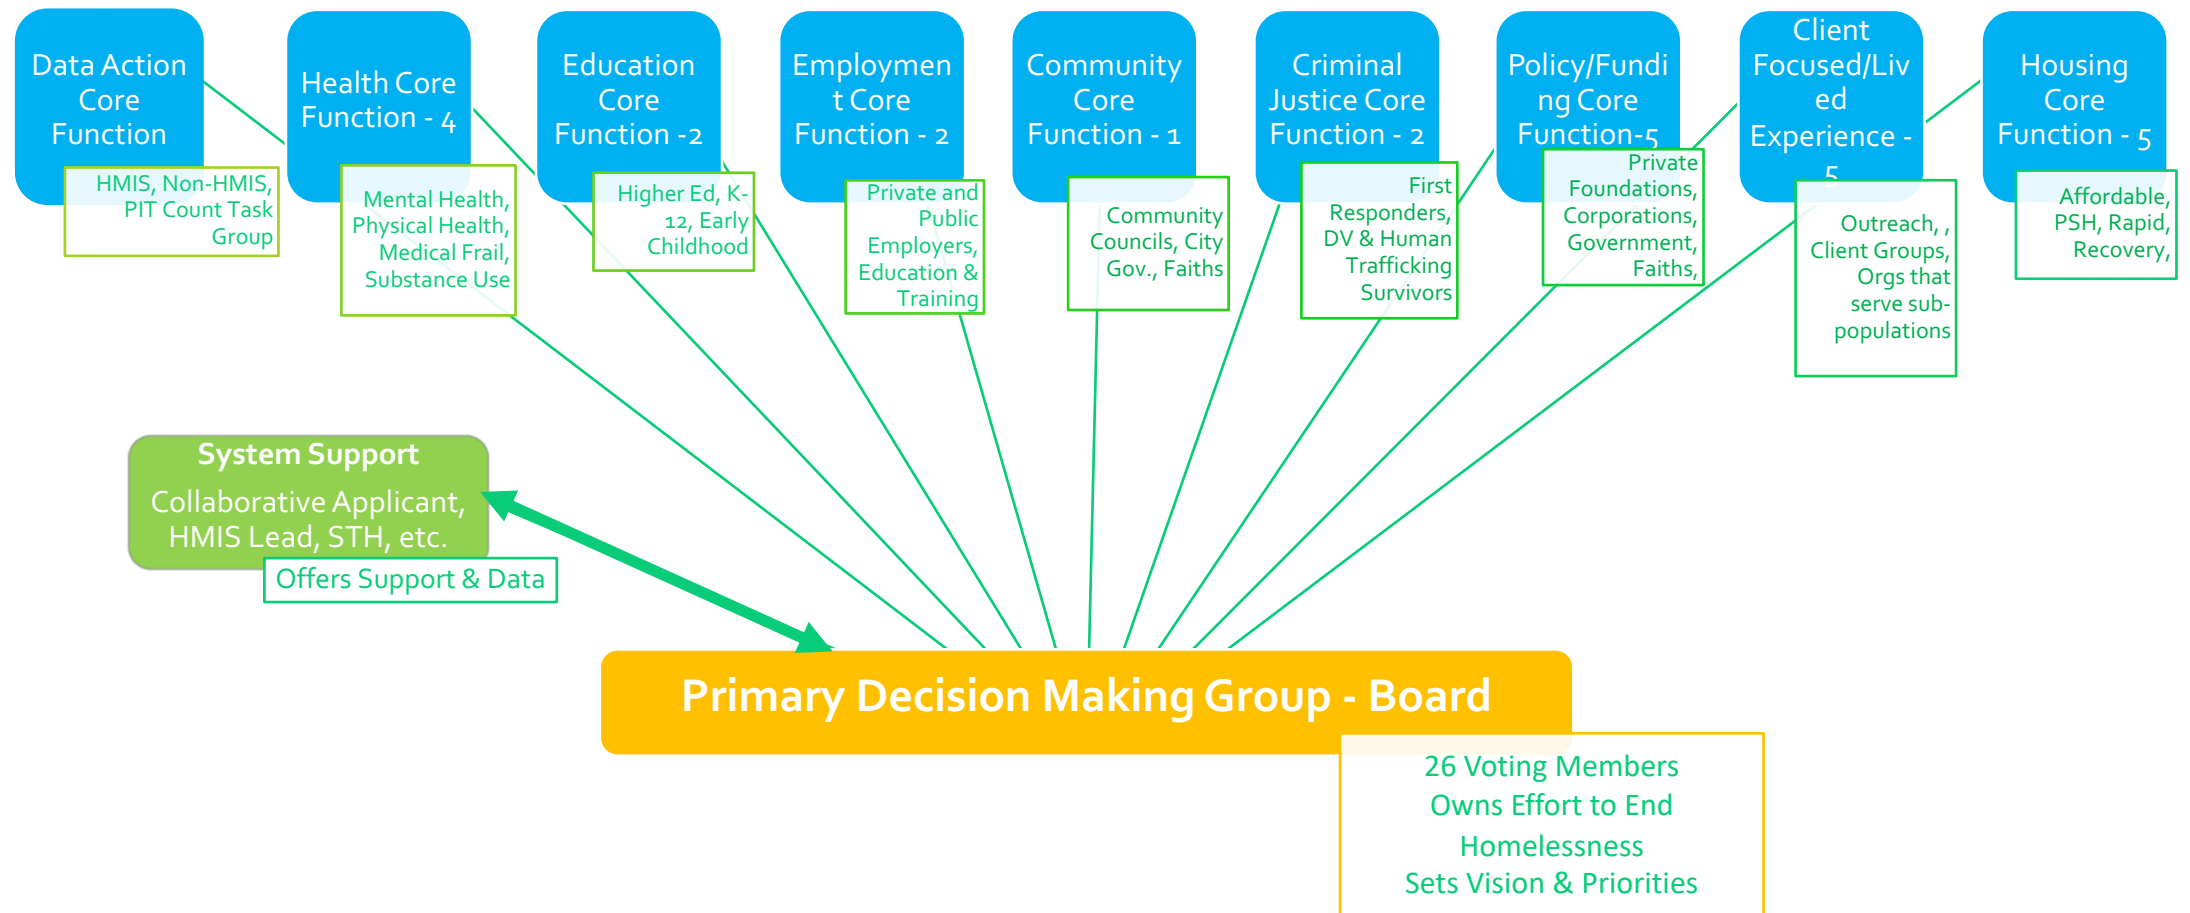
Data Action Core Function

HMIS, Non-HMIS, PIT Count Task Group

Health Core Function - 4

Mental Health, Physical Health, Medical Frail, Substance Use

Education Core Function -2

Higher Ed, K-12, Early Childhood

Employment Core Function - 2

Private and Public Employers, Education & Training

Community Core Function - 1

Community Councils, City Gov., Faiths

Criminal Justice Core Function - 2

First Responders, DV & Human Trafficking Survivors

Policy/Funding Core Function-5

Private Foundations, Corporations, Government, Faiths,

Client Focused/Lived Experience - 5

Outreach, , Client Groups, Orgs that serve sub-populations

Housing Core Function - 5

Affordable, PSH, Rapid, Recovery,

System Support
Collaborative Applicant, HMIS Lead, STH, etc.

Offers Support & Data

Primary Decision Making Group - Board

26 Voting Members
Owns Effort to End Homelessness
Sets Vision & Priorities